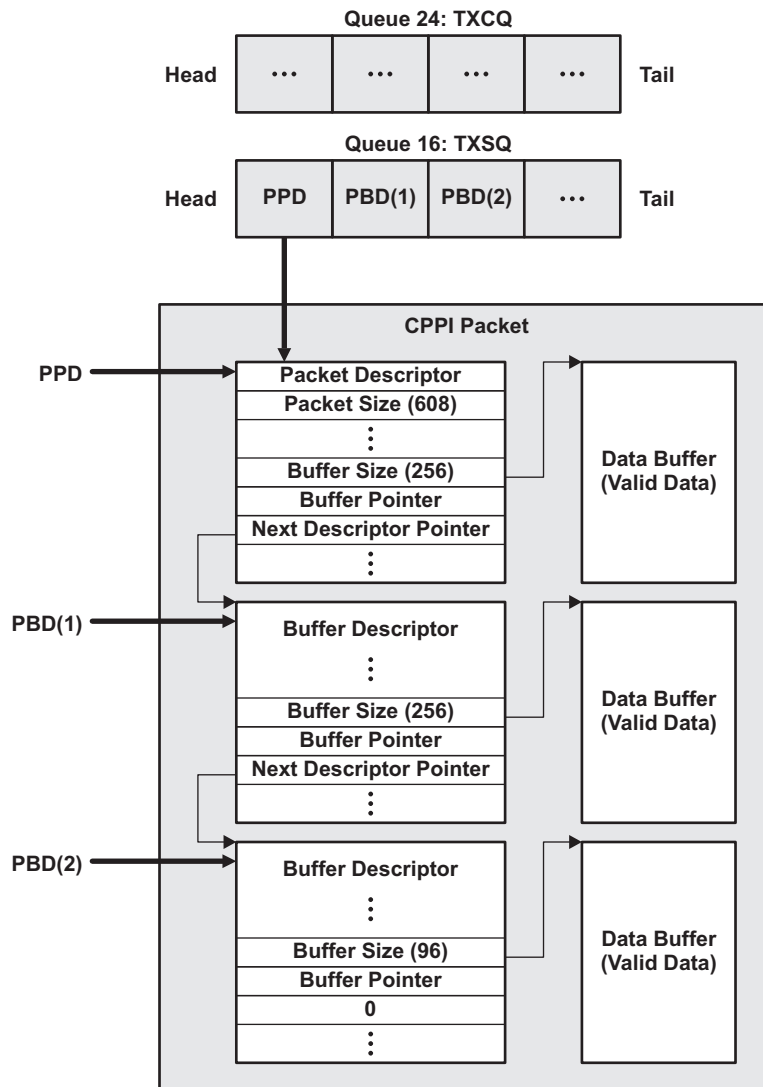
Queue 24: TXCQ

Head ... ... ... ... Tail

Queue 16: TXSQ

Head PPD PBD(1) PBD(2) ... Tail

CPPI Packet

PPD

Packet Descriptor
Packet Size (608)
⋮
Buffer Size (256)
Buffer Pointer
Next Descriptor Pointer
⋮

Data Buffer (Valid Data)

PBD(1)

Buffer Descriptor
⋮
Buffer Size (256)
Buffer Pointer
Next Descriptor Pointer
⋮

Data Buffer (Valid Data)

PBD(2)

Buffer Descriptor
⋮
Buffer Size (96)
Buffer Pointer
0
⋮

Data Buffer (Valid Data)